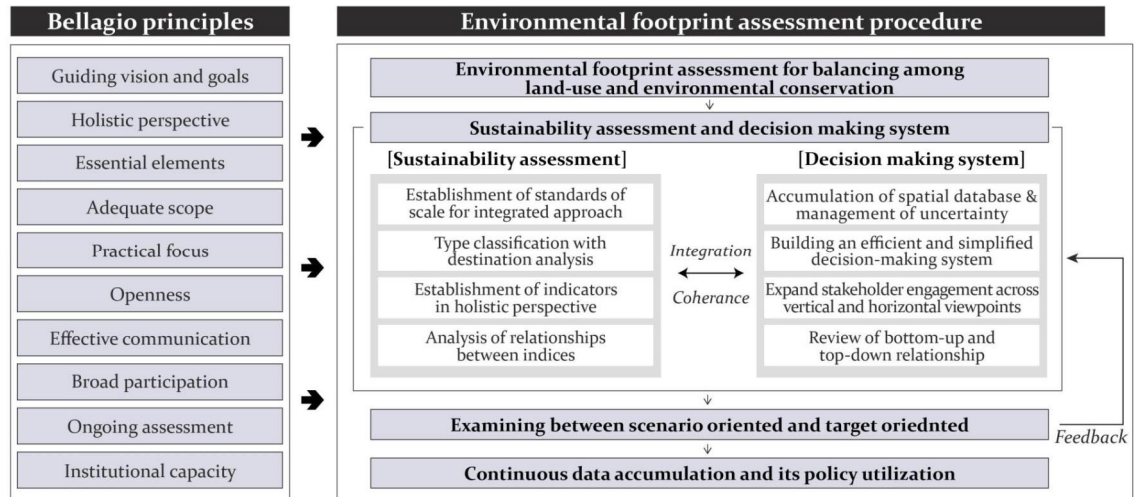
Bellagio principles

Guiding vision and goals

Holistic perspective

Essential elements

Adequate scope

Practical focus

Openness

Effective communication

Broad participation

Ongoing assessment

Institutional capacity

Environmental footprint assessment procedure

Environmental footprint assessment for balancing among land-use and environmental conservation

Sustainability assessment and decision making system

[Sustainability assessment]

Establishment of standards of scale for integrated approach

Type classification with destination analysis

Establishment of indicators in holistic perspective

Analysis of relationships between indices

Integration

Coherance

[Decision making system]

Accumulation of spatial database & management of uncertainty

Building an efficient and simplified decision-making system

Expand stakeholder engagement across vertical and horizontal viewpoints

Review of bottom-up and top-down relationship

Examining between scenario oriented and target oriednted

Feedback

Continuous data accumulation and its policy utilization